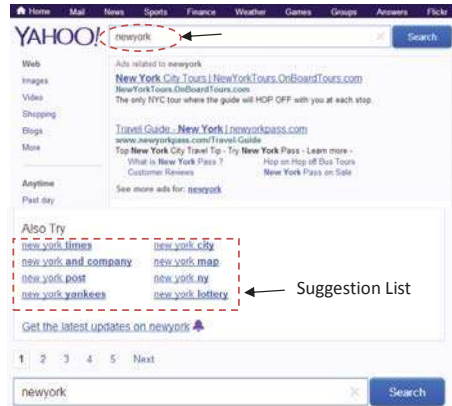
Home Mail News Sports Finance Weather Games Groups Answers Flickr

YAHOO! newyork Search

Web
Images
Video
Shopping
Blogs
More

Ads related to newyork

New York City Tours | NewYorkTours.OnBoardTours.com
NewYorkTours.OnBoardTours.com
The only NYC tour where the guide will HOP OFF with you at each stop.

Travel Guide - New York | newyorkpass.com
www.newyorkpass.com/Travel-Guide
Top New York City Travel Tip - Try New York Pass - Learn more -
What is New York Pass? Hop on Hop off Bus Tours
Customer Reviews New York Pass on Sale

See more ads for: newyork

Anytime
Past day

Also Try

new york times new york city
new york and company new york map
new york post new york ny
new york yankees new york lottery

Suggestion List

Get the latest updates on newyork

1 2 3 4 5 Next

newyork Search